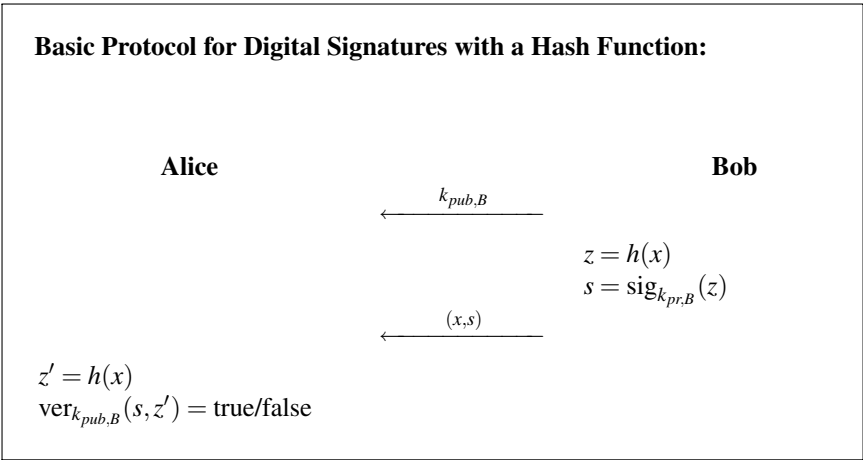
**Basic Protocol for Digital Signatures with a Hash Function:**

**Alice**

**Bob**

$\xleftarrow{k_{pub,B}}$

$z = h(x)$
$s = \text{sig}_{k_{pr,B}}(z)$

$\xleftarrow{(x,s)}$

$z' = h(x)$
$\text{ver}_{k_{pub,B}}(s, z') = \text{true/false}$